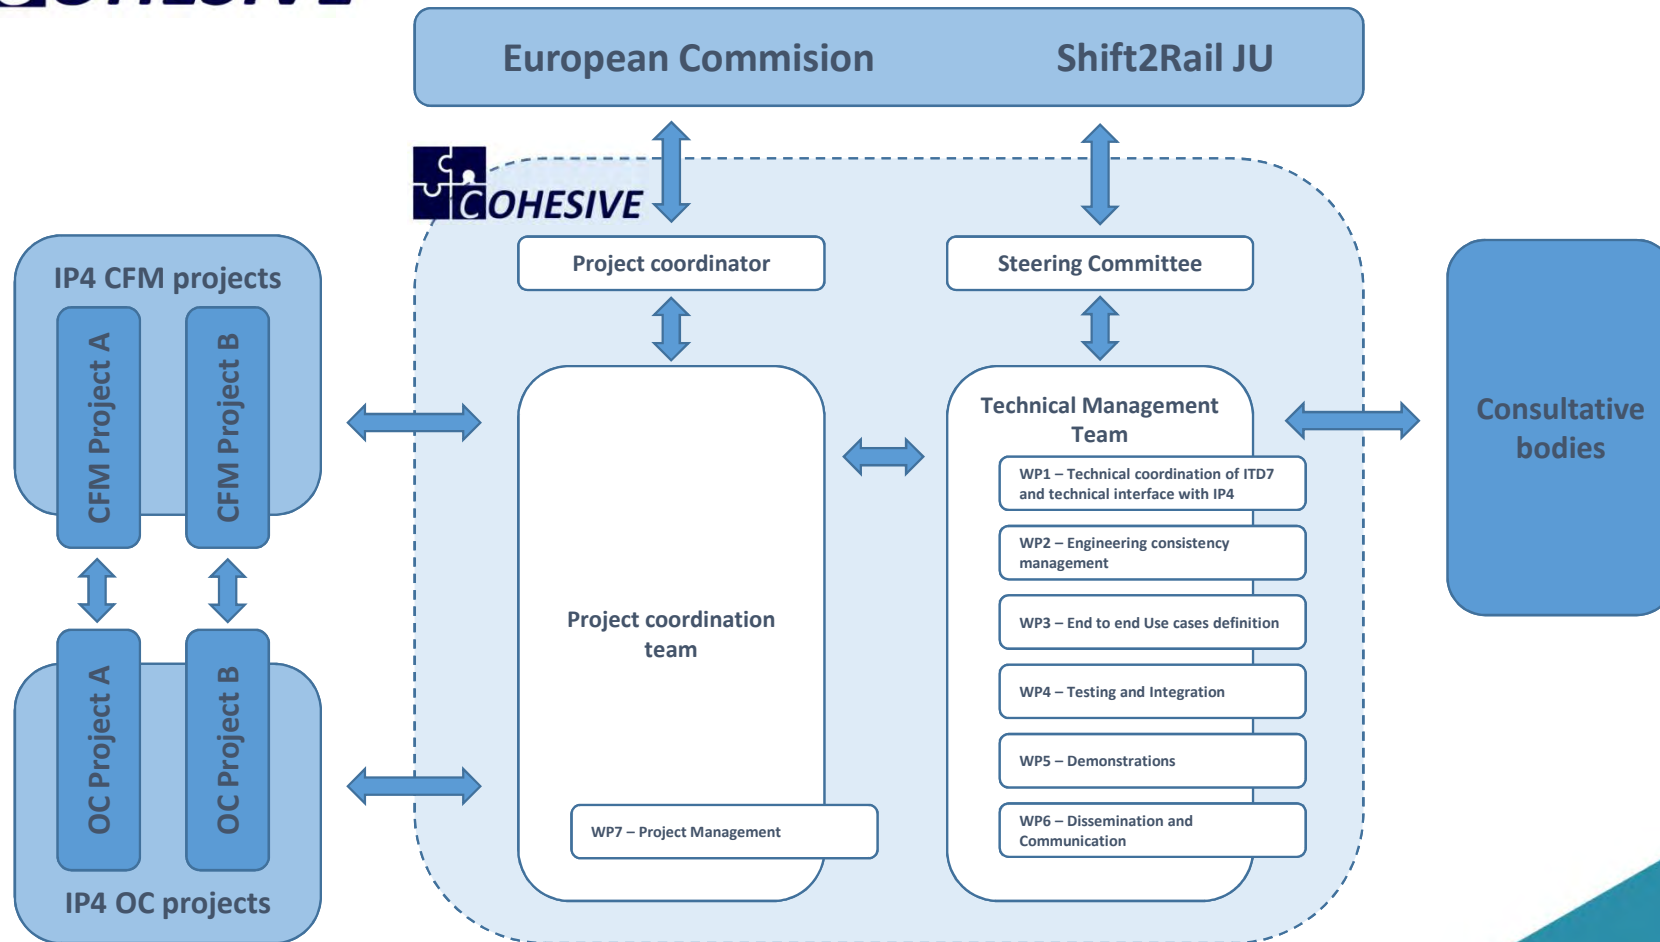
European Commision

Shift2Rail JU

COHESIVE

IP4 CFM projects

CFM Project A

CFM Project B

OC Project A

OC Project B

IP4 OC projects

Project coordinator

Steering Committee

Project coordination team

WP7 – Project Management

Technical Management Team

WP1 – Technical coordination of ITD7 and technical interface with IP4

WP2 – Engineering consistency management

WP3 – End to end Use cases definition

WP4 – Testing and Integration

WP5 – Demonstrations

WP6 – Dissemination and Communication

Consultative bodies